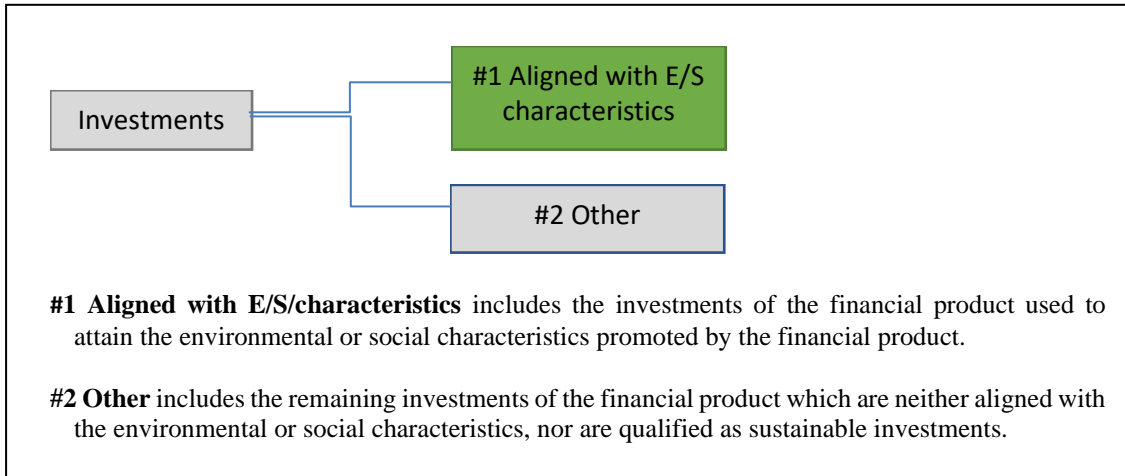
Investments

#1 Aligned with E/S characteristics

#2 Other

**#1 Aligned with E/S/characteristics** includes the investments of the financial product used to attain the environmental or social characteristics promoted by the financial product.

**#2 Other** includes the remaining investments of the financial product which are neither aligned with the environmental or social characteristics, nor are qualified as sustainable investments.